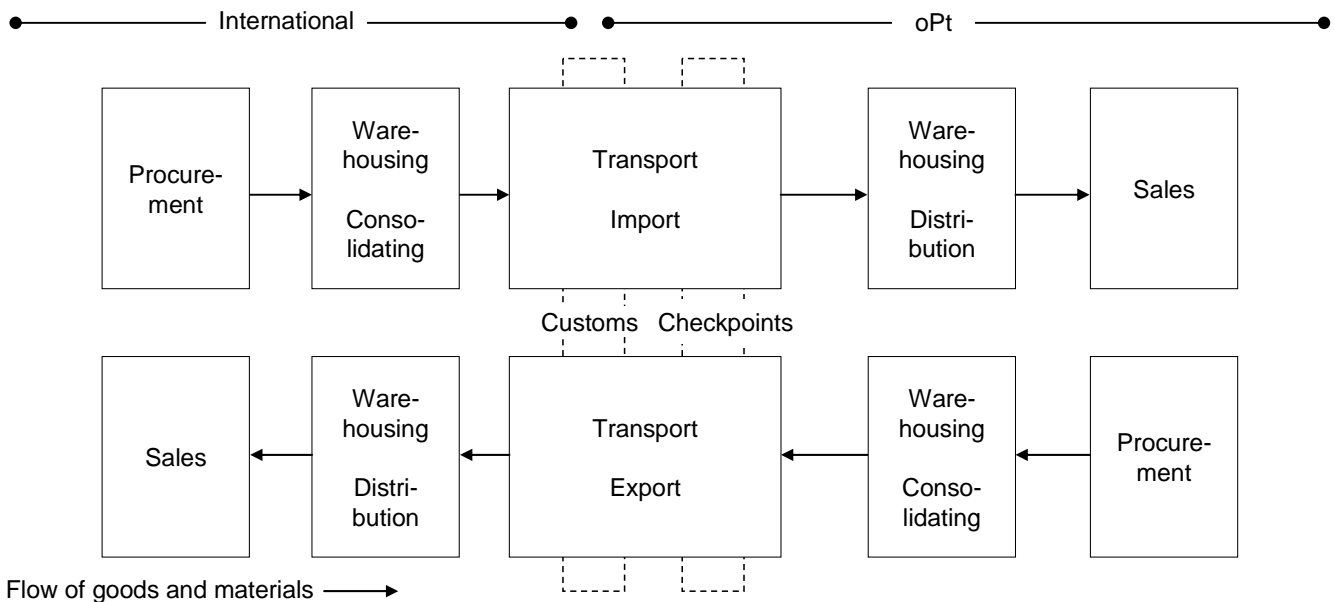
International

oPt

Procurement

Warehousing

Consolidating

Transport

Import

Warehousing

Distribution

Sales

Customs

Checkpoints

Sales

Warehousing

Distribution

Transport

Export

Warehousing

Consolidating

Procurement

Flow of goods and materials